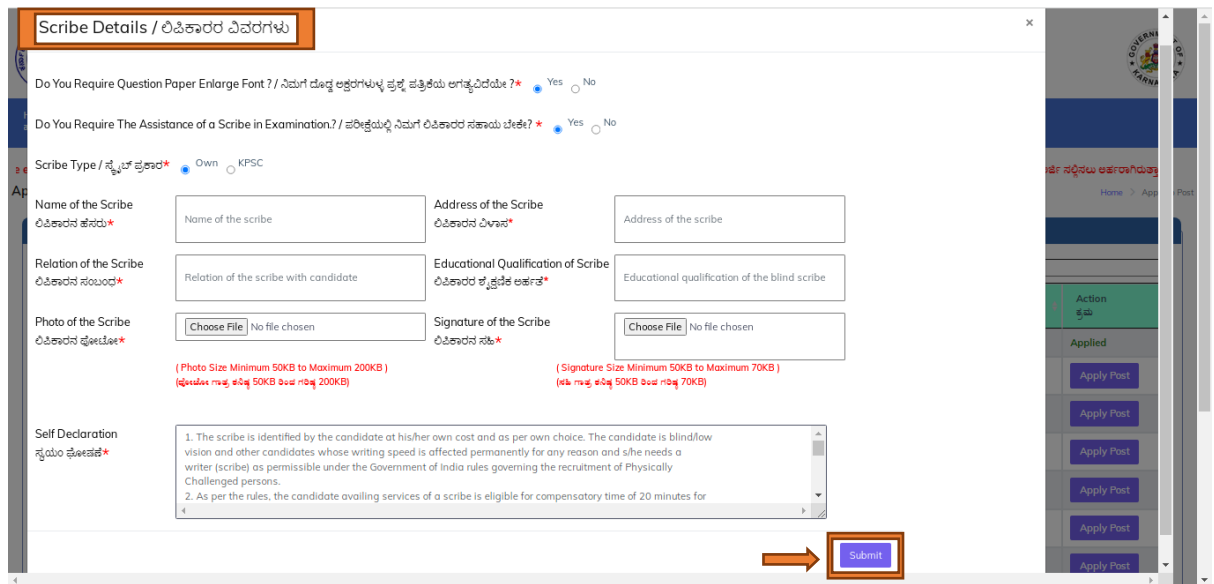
Scribe Details / ಲಿಪಿಕಾರರ ವಿವರಗಳು

×

Do You Require Question Paper Enlarge Font ? / ನಿಮಗೆ ದೊಡ್ಡ ಅಕ್ಷರಗಳುಳ್ಳ ಪ್ರಶ್ನೆ ಪತ್ರಿಕೆಯ ಅಗತ್ಯವಿದೆಯೇ ?* Yes No

Do You Require The Assistance of a Scribe in Examination.? / ಪರೀಕ್ಷೆಯಲ್ಲಿ ನಿಮಗೆ ಲಿಪಿಕಾರರ ಸಹಾಯ ಬೇಕೇ? * Yes No

Scribe Type / ಸ್ಕ್ರೈಬ್ ಪ್ರಕಾರ* Own KPSC

Name of the Scribe ಲಿಪಿಕಾರನ ಹೆಸರು* Name of the scribe

Address of the Scribe ಲಿಪಿಕಾರನ ವಿಳಾಸ* Address of the scribe

Relation of the Scribe ಲಿಪಿಕಾರನ ಸಂಬಂಧ* Relation of the scribe with candidate

Educational Qualification of Scribe ಲಿಪಿಕಾರರ ಶೈಕ್ಷಣಿಕ ಅರ್ಹತೆ* Educational qualification of the blind scribe

Photo of the Scribe ಲಿಪಿಕಾರನ ಫೋಟೋ* Choose File No file chosen

Signature of the Scribe ಲಿಪಿಕಾರನ ಸಹಿ* Choose File No file chosen

( Photo Size Minimum 50KB to Maximum 200KB ) (ಫೋಟೋ ಗಾತ್ರ ಕನಿಷ್ಠ 50KB ರಿಂದ ಗರಿಷ್ಠ 200KB)

( Signature Size Minimum 50KB to Maximum 70KB ) (ಸಹಿ ಗಾತ್ರ ಕನಿಷ್ಠ 50KB ರಿಂದ ಗರಿಷ್ಠ 70KB)

Self Declaration ಸ್ವಯಂ ಘೋಷಣೆ*

1. The scribe is identified by the candidate at his/her own cost and as per own choice. The candidate is blind/low vision and other candidates whose writing speed is affected permanently for any reason and s/he needs a writer (scribe) as permissible under the Government of India rules governing the recruitment of Physically Challenged persons.
2. As per the rules, the candidate availing services of a scribe is eligible for compensatory time of 20 minutes for

Submit

Home > Apply Post

Action ಕ್ರಮ

Applied

Apply Post

Apply Post

Apply Post

Apply Post

Apply Post

Apply Post